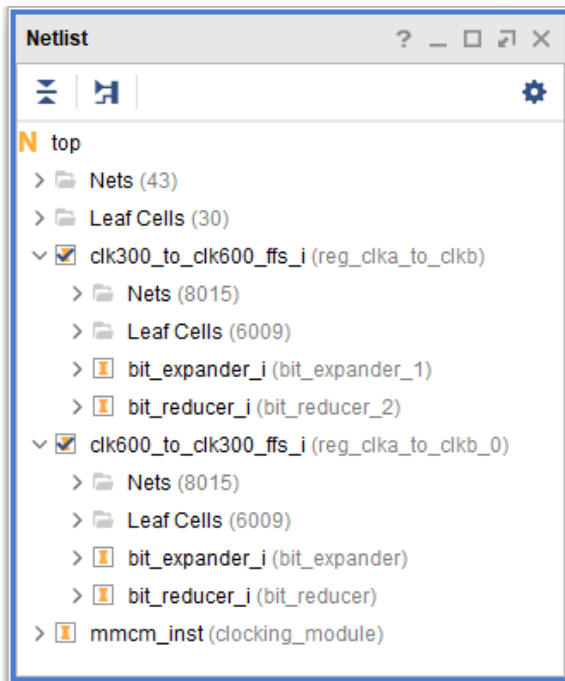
Netlist ? _ □ ⇗ ✕

N top
Nets (43)
Leaf Cells (30)
clk300_to_clk600_ffs_i (reg_clka_to_clkb)
Nets (8015)
Leaf Cells (6009)
bit_expander_i (bit_expander_1)
bit_reducer_i (bit_reducer_2)
clk600_to_clk300_ffs_i (reg_clka_to_clkb_0)
Nets (8015)
Leaf Cells (6009)
bit_expander_i (bit_expander)
bit_reducer_i (bit_reducer)
mmcm_inst (clocking_module)